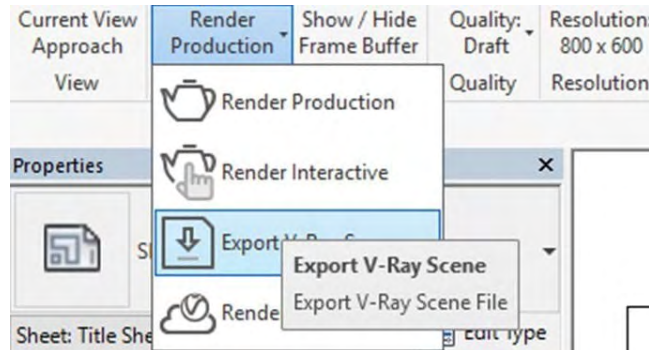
Current View Approach
View

Render Production

Show / Hide Frame Buffer

Quality: Draft
Quality

Resolutions 800 x 600
Resolution

Render Production

Render Interactive

Export V-Ray S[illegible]

Rende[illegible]

Export V-Ray Scene
Export V-Ray Scene File

Properties
×

S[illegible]

Sheet: Title She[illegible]

Edit Type